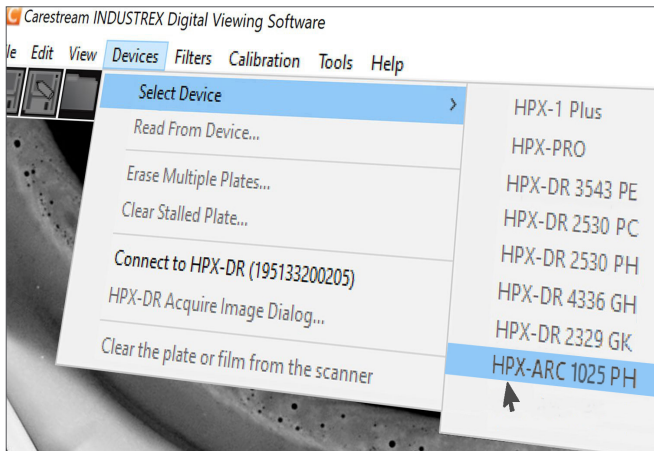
Carestream INDUSTREX Digital Viewing Software

le Edit View Devices Filters Calibration Tools Help

Select Device >
Read From Device...
Erase Multiple Plates...
Clear Stalled Plate...
Connect to HPX-DR (195133200205)
HPX-DR Acquire Image Dialog...
Clear the plate or film from the scanner

HPX-1 Plus
HPX-PRO
HPX-DR 3543 PE
HPX-DR 2530 PC
HPX-DR 2530 PH
HPX-DR 4336 GH
HPX-DR 2329 GK
HPX-ARC 1025 PH